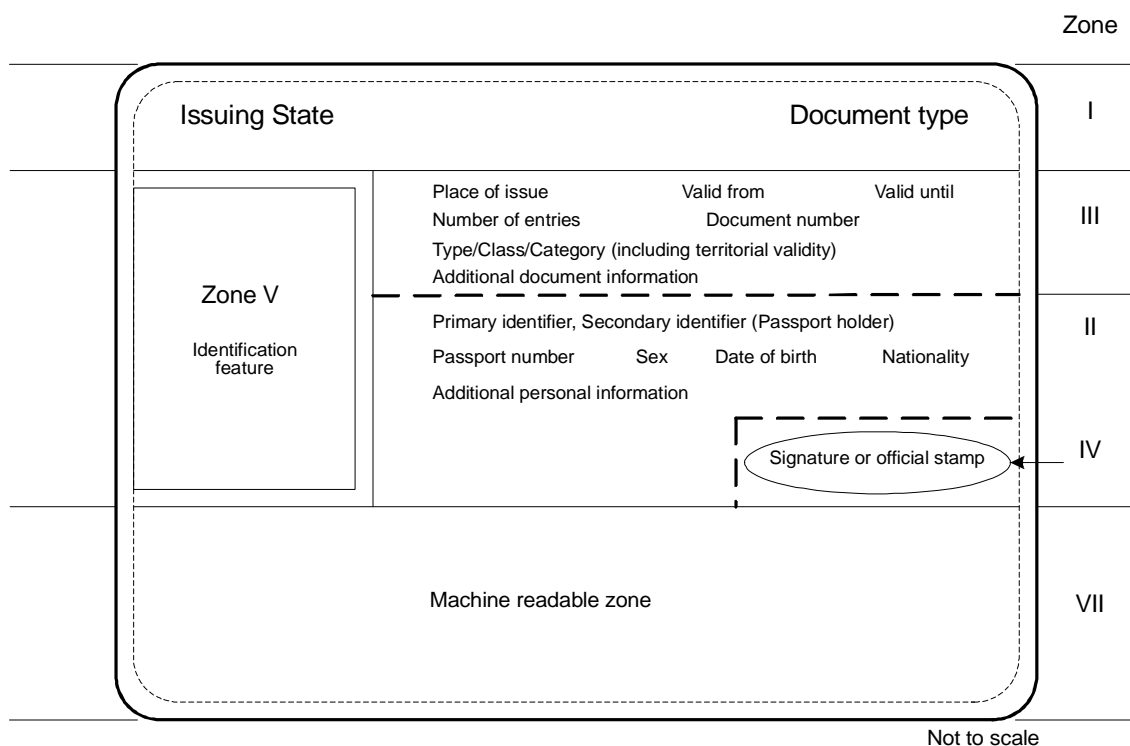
Zone

Issuing State

Document type

I

Place of issue Valid from Valid until

Number of entries Document number

Type/Class/Category (including territorial validity)

Additional document information

III

Zone V

Identification feature

Primary identifier, Secondary identifier (Passport holder)

Passport number Sex Date of birth Nationality

Additional personal information

II

Signature or official stamp

IV

Machine readable zone

VII

Not to scale